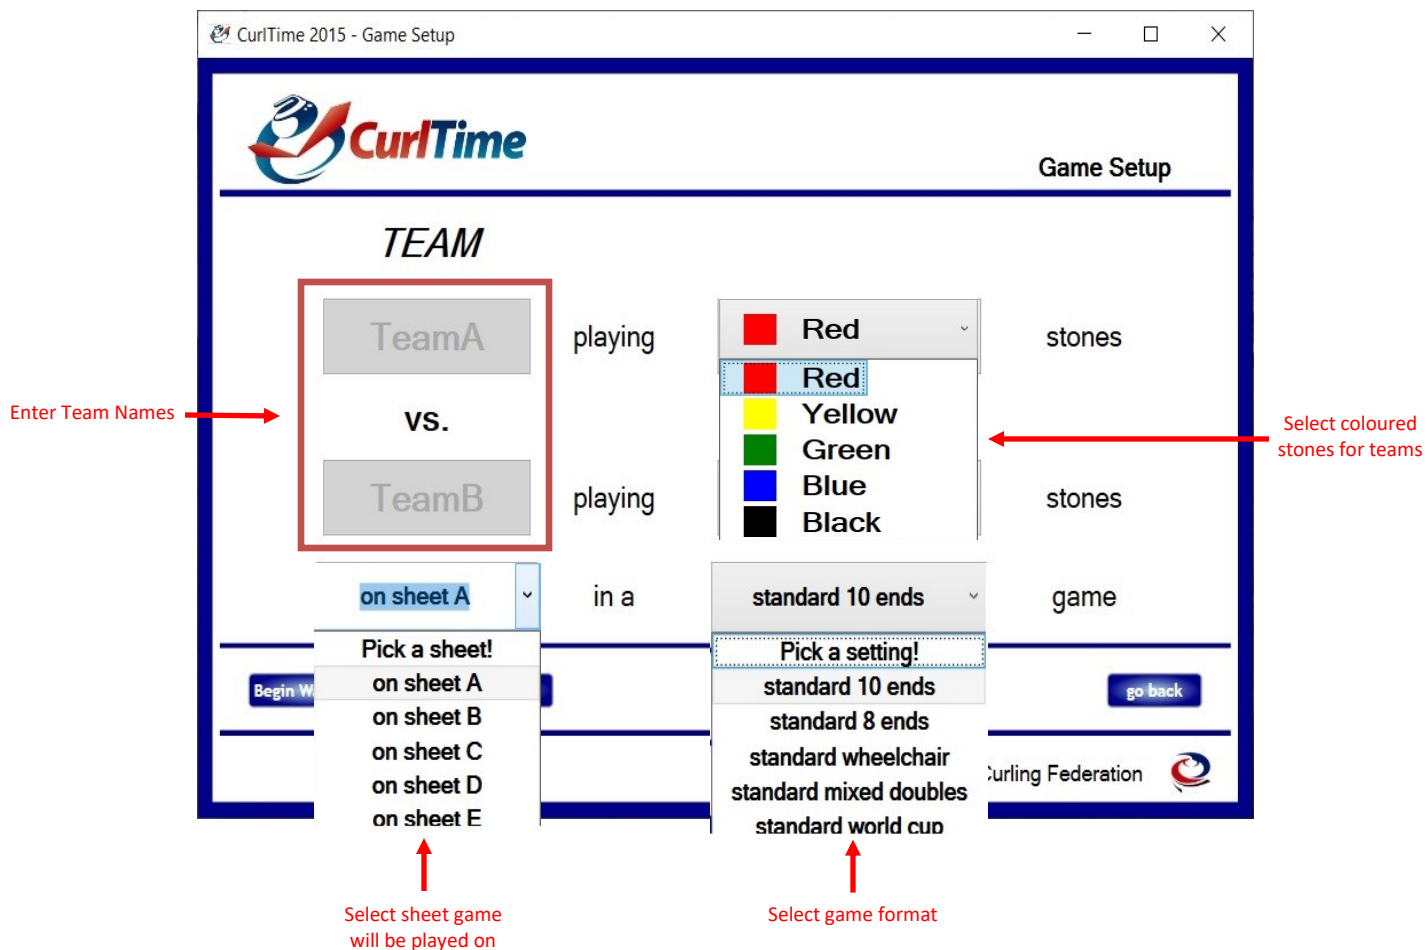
CurlTime 2015 - Game Setup

CurlTime

Game Setup

TEAM

Enter Team Names

TeamA

vs.

TeamB

playing

playing

Red

Red

Yellow

Green

Blue

Black

stones

stones

Select coloured stones for teams

on sheet A

in a

standard 10 ends

game

Pick a sheet!

on sheet A

on sheet B

on sheet C

on sheet D

on sheet E

Pick a setting!

standard 10 ends

standard 8 ends

standard wheelchair

standard mixed doubles

standard world cup

Begin W

go back

Curling Federation

Select sheet game will be played on

Select game format